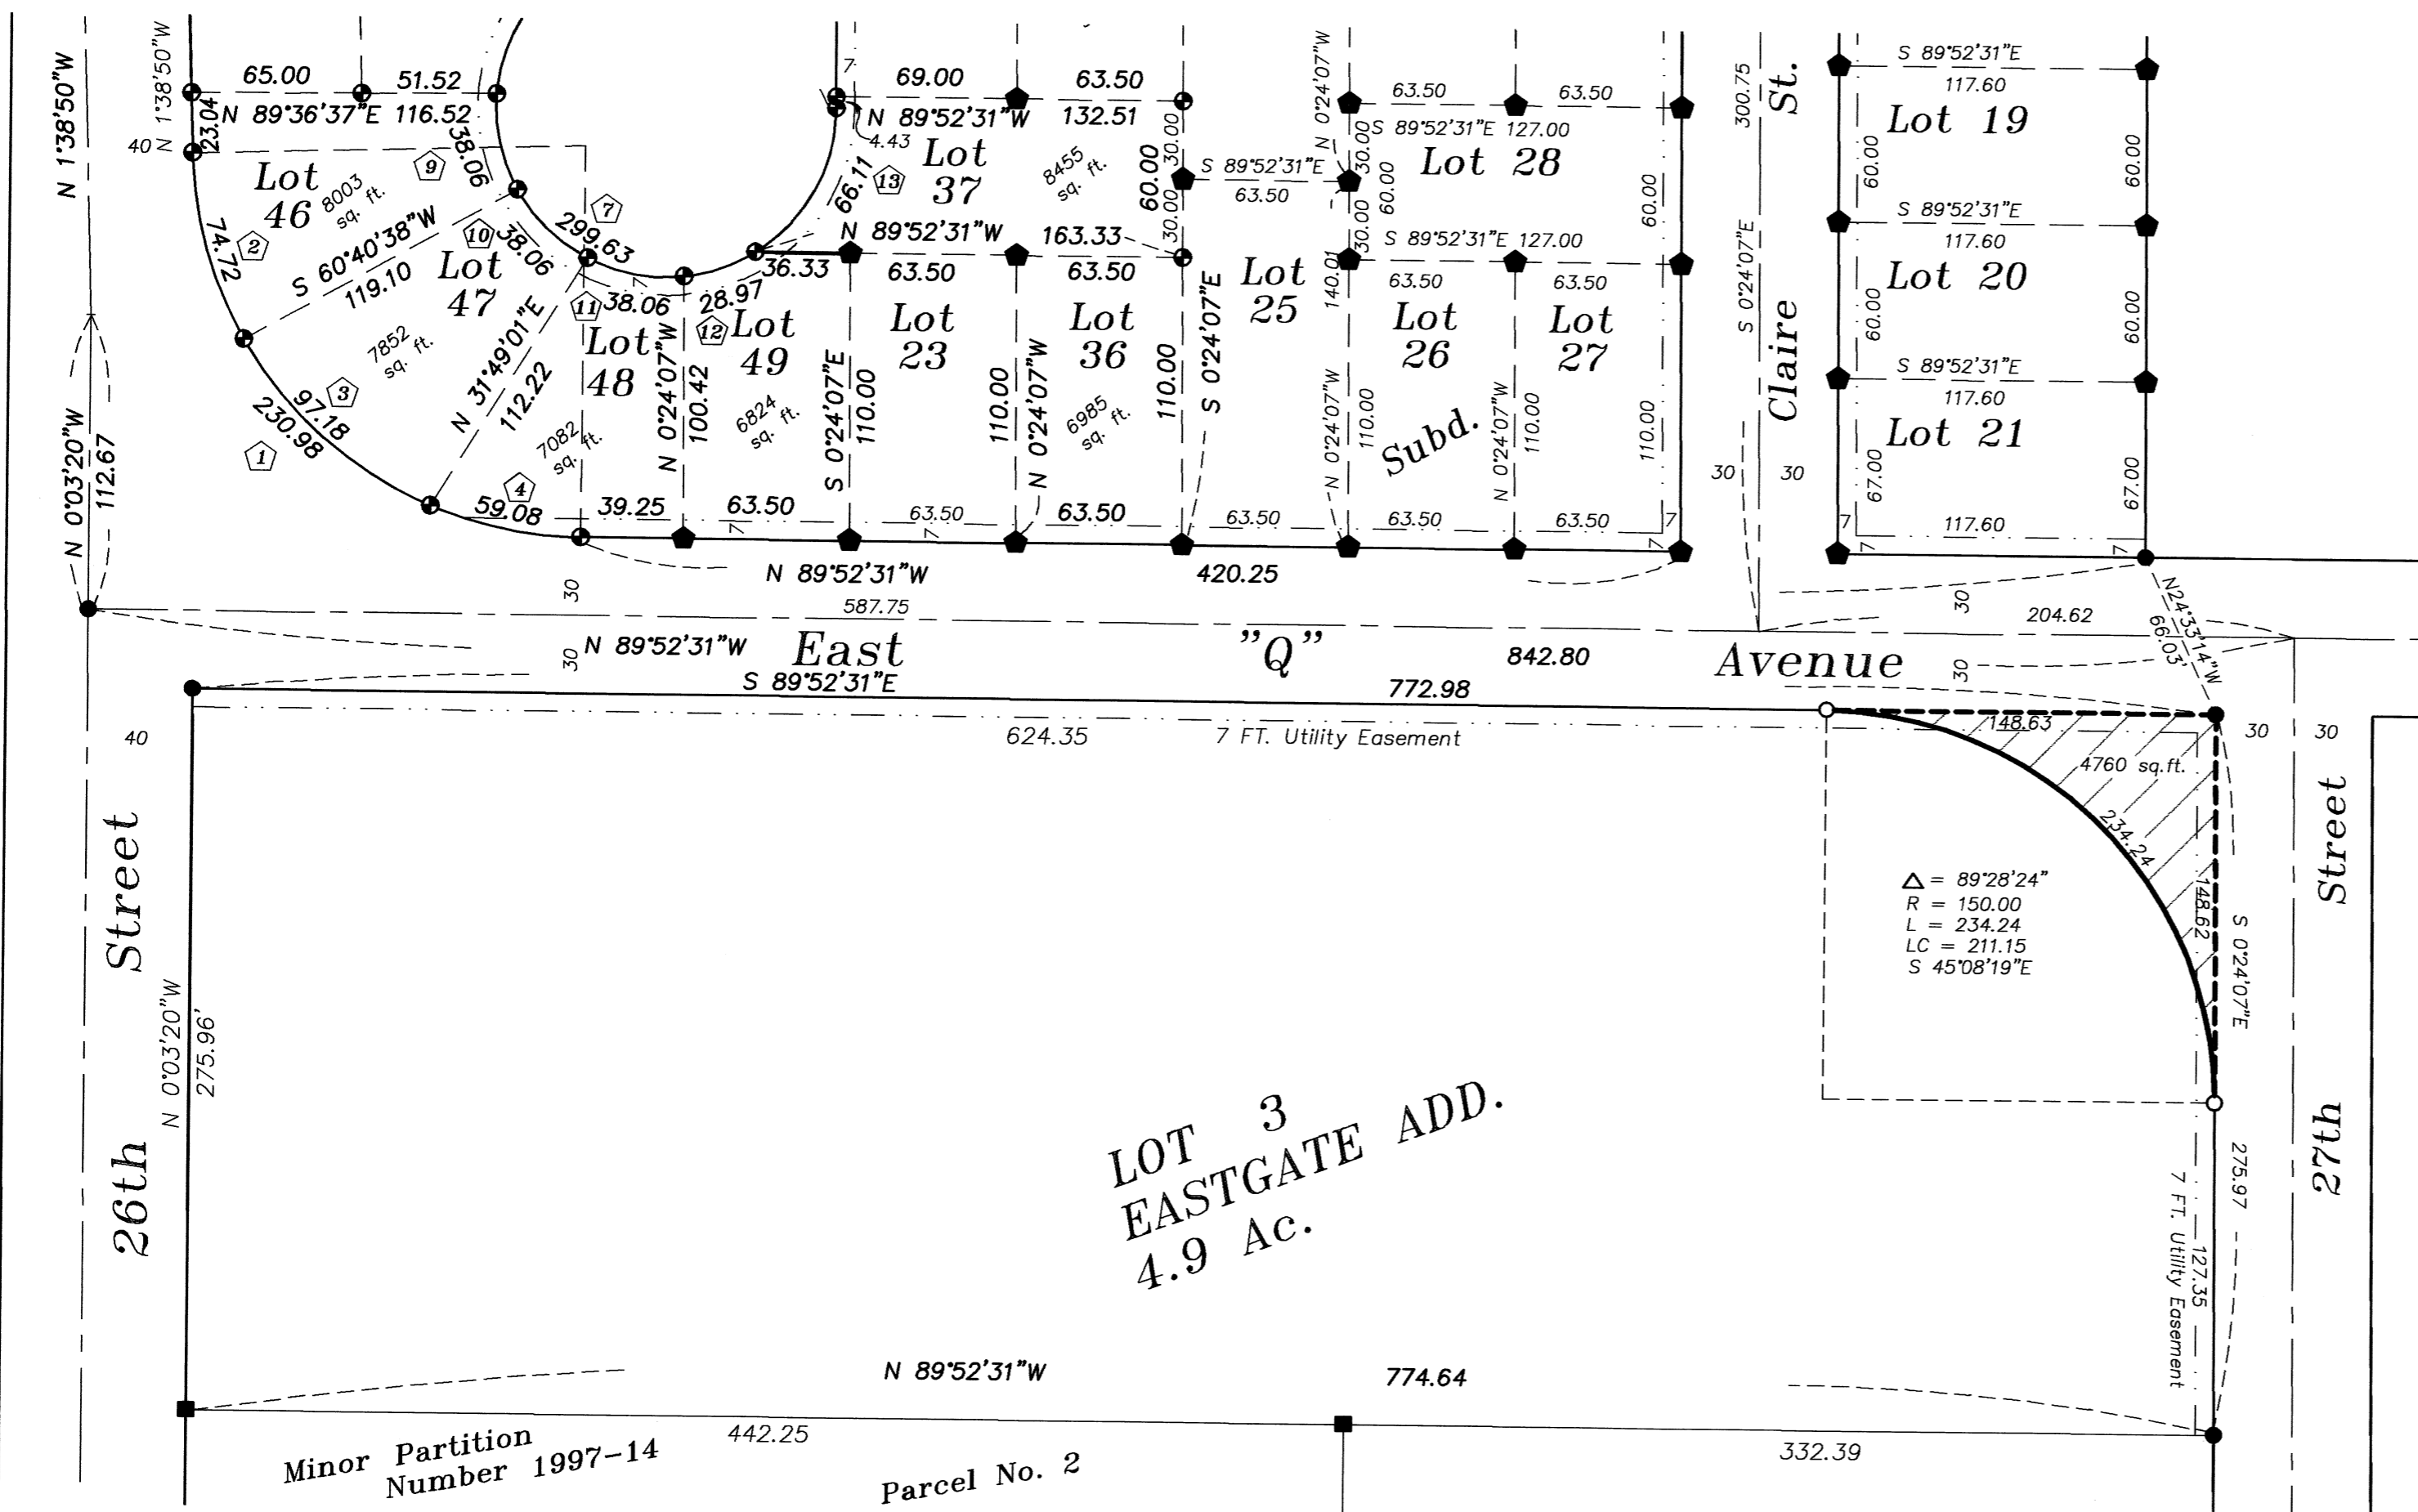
N 1°38'50"W
N 1°38'50"W
65.00
51.52
N 89°36'37"E 116.52
23.04
40
Lot 46
8003 sq. ft.
9
38.06
74.72
2
S 60°40'38"W
119.10
10
38.06
7
299.63
Lot 47
7852 sq. ft.
97.18
3
230.98
1
N 31°49'01"E
112.22
11
38.06
28.97
36.33
Lot 48
7082 sq. ft.
4
59.08
39.25
N 0°24'07"W
100.42
12
Lot 49
6824 sq. ft.
63.50
7
69.00
N 89°52'31"W
4.43
66.11
13
Lot 37
N 89°52'31"W
63.50
S 0°24'07"E
110.00
Lot 23
63.50
63.50
132.51
8455 sq. ft.
163.33
63.50
110.00
N 0°24'07"W
Lot 36
6985 sq. ft.
63.50
60.00
30.00
30.00
110.00
S 0°24'07"E
S 89°52'31"E
63.50
Lot 25
63.50
N 0°24'07"W
63.50
S 89°52'31"E 127.00
30.00
60.00
30.00
Lot 28
S 89°52'31"E 127.00
140.01
63.50
Lot 26
N 0°24'07"W
110.00
Subd.
63.50
63.50
63.50
Lot 27
N 0°24'07"W
110.00
63.50
60.00
110.00
7
300.75
St.
S 0°24'07"E
Claire
30
30
S 89°52'31"E
117.60
Lot 19
60.00
60.00
S 89°52'31"E
117.60
Lot 20
60.00
60.00
S 89°52'31"E
117.60
Lot 21
67.00
67.00
7
7
117.60
7
N 89°52'31"W
420.25
30
587.75
30
204.62
N24°33'14"W
66.03
N 0°03'20"W
112.67
30
N 89°52'31"W
East
"Q"
842.80
Avenue
30
S 89°52'31"E
772.98
40
624.35
7 FT. Utility Easement
148.63
30
30
4760 sq.ft.
234.24
148.62
△ = 89°28'24"
R = 150.00
L = 234.24
LC = 211.15
S 45°08'19"E
S 0°24'07"E
Street
Street
26th
N 0°03'20"W
275.96'
LOT 3
EASTGATE ADD.
4.9 Ac.
275.97
7 FT. Utility Easement
127.35
27th
N 89°52'31"W
774.64
442.25
332.39
Minor Partition Number 1997-14
Parcel No. 2